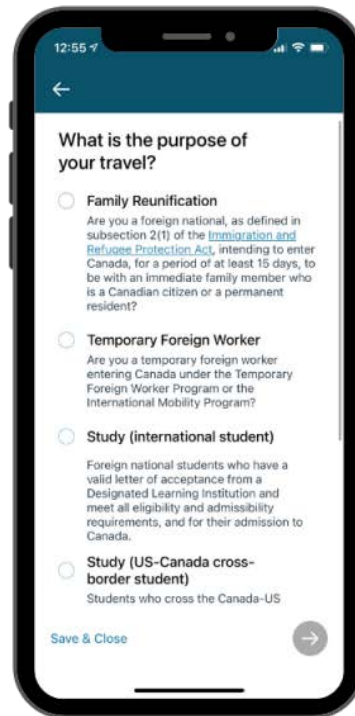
12:55

←

What is the purpose of your travel?

Family Reunification
Are you a foreign national, as defined in subsection 2(1) of the Immigration and Refugee Protection Act, intending to enter Canada, for a period of at least 15 days, to be with an immediate family member who is a Canadian citizen or a permanent resident?

Temporary Foreign Worker
Are you a temporary foreign worker entering Canada under the Temporary Foreign Worker Program or the International Mobility Program?

Study (international student)
Foreign national students who have a valid letter of acceptance from a Designated Learning Institution and meet all eligibility and admissibility requirements, and for their admission to Canada.

Study (US-Canada cross-border student)
Students who cross the Canada-US

Save & Close